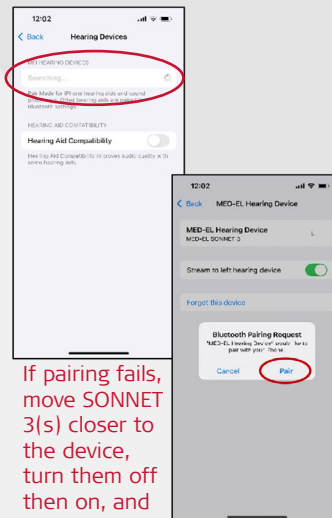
12:02

Back Hearing Devices

MFI HEARING DEVICES

Searching...

Pair Made for iPhone hearing aids and sound processors. Other hearing aids are paired in Bluetooth settings.

HEARING AID COMPATIBILITY

Hearing Aid Compatibility

Hearing Aid Compatibility improves audio quality with some hearing aids.

If pairing fails, move SONNET 3(s) closer to the device, turn them off then on, and

12:02

Back MED-EL Hearing Device

MED-EL Hearing Device
MED-EL SONNET 3

L

Stream to left hearing device

Forget this device

Bluetooth Pairing Request
"MED-EL Hearing Device" would like to pair with your iPhone.

Cancel Pair